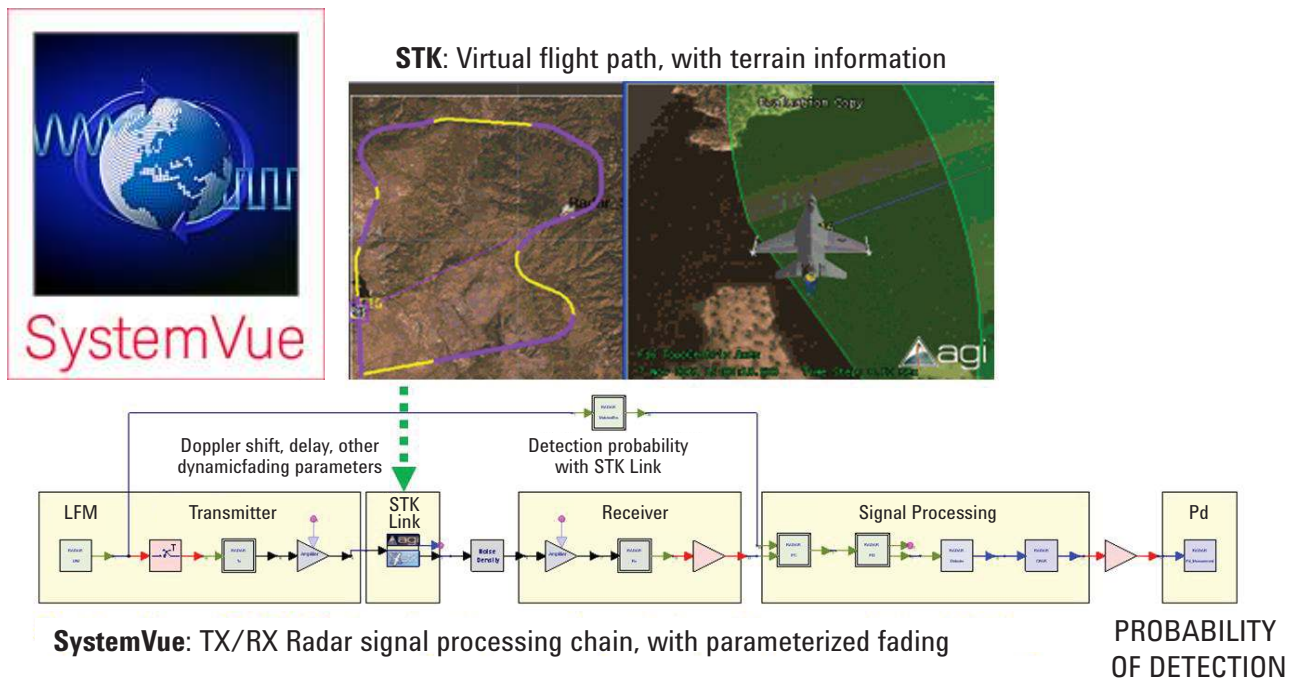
SystemVue

**STK**: Virtual flight path, with terrain information

Radar

Evaluation Copy

agi

Doppler shift, delay, other dynamicfading parameters

Detection probability with STK Link

LFM

Transmitter

STK Link

Noise Density

Receiver

Signal Processing

Pd

**SystemVue**: TX/RX Radar signal processing chain, with parameterized fading

PROBABILITY OF DETECTION